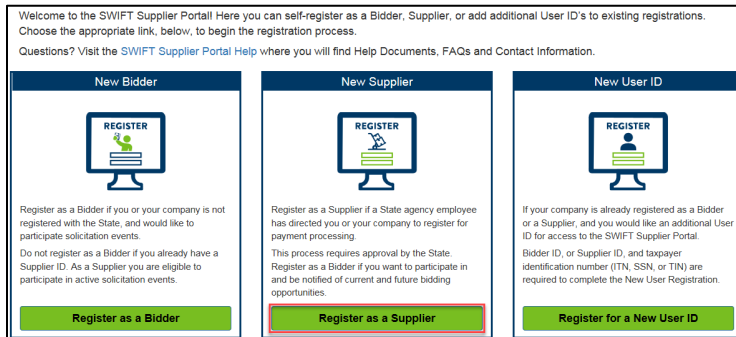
Welcome to the SWIFT Supplier Portal! Here you can self-register as a Bidder, Supplier, or add additional User ID's to existing registrations. Choose the appropriate link, below, to begin the registration process.

Questions? Visit the SWIFT Supplier Portal Help where you will find Help Documents, FAQs and Contact Information.

New Bidder

REGISTER

Register as a Bidder if you or your company is not registered with the State, and would like to participate solicitation events.

Do not register as a Bidder if you already have a Supplier ID. As a Supplier you are eligible to participate in active solicitation events.

Register as a Bidder

New Supplier

REGISTER

Register as a Supplier if a State agency employee has directed you or your company to register for payment processing.

This process requires approval by the State. Register as a Bidder if you want to participate in and be notified of current and future bidding opportunities.

Register as a Supplier

New User ID

REGISTER

If your company is already registered as a Bidder or a Supplier, and you would like an additional User ID for access to the SWIFT Supplier Portal.

Bidder ID, or Supplier ID, and taxpayer identification number (ITN, SSN, or TIN) are required to complete the New User Registration.

Register for a New User ID